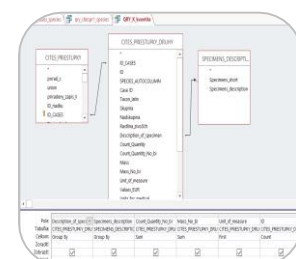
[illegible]_species | qry_citespr_species | QRY X kvantita

CITES_PRESTUPKY

period_s
union
prirubieni_zapis_k
ID_nadko
ID_CASES

CITES_PRESTUPKY_DRUHY

ID_CASES
ID
SPECIES_AUTOCOLUMN
Case ID
Taxon_latin
Skupina
Nadskupina
Radlina_pouzite
Description_of_specimen
Count_Quantity
Count_Quantity_No_Ex
Mass
Mass_No_Ex
Unit_of_measure
Values_EUR
Units_for_medical

SPECIMENS_DESCRIPTI...

Specimen_short
Specimen_description

| Pole: | Description_of_spec | Specimen_description | Count_Quantity_No_Ex | Mass_No_Ex | Unit_of_measure | ID |
|---|---|---|---|---|---|---|
| Tabulka: | CITES_PRESTUPKY_DRU | SPECIMENS_DESCRIPTI | CITES_PRESTUPKY_DRU | CITES_PRESTUPKY_DRU | CITES_PRESTUPKY_DRU | CITES_PRESTUPKY_DRU |
| Celkem: | Group By | Group By | Sum | Sum | First | Count |
| Zoradit: | | | | | | |
| Zobrazit: | ☑ | ☑ | ☑ | ☑ | ☑ | ☑ |